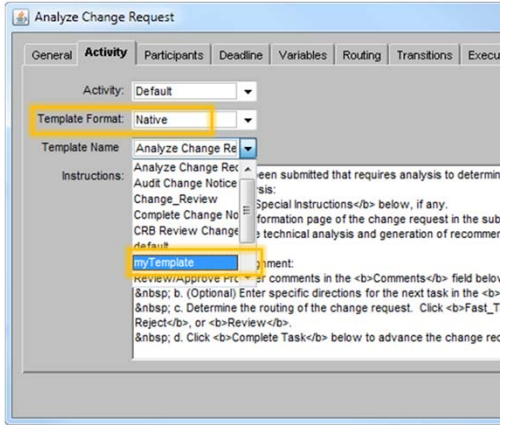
Analyze Change Request

General | Activity | Participants | Deadline | Variables | Routing | Transitions | Execu

Activity: Default

Template Format: Native

Template Name: Analyze Change Re

Instructions:

Analyze Change Rec
Audit Change Notice
Change_Review
Complete Change No
CRB Review Change
default
myTemplate
Review/Approve Pro

een submitted that requires analysis to determin
rsis:
Special Instructions</b> below, if any.
formation page of the change request in the sub
e technical analysis and generation of recommen

nment:
er comments in the <b>Comments</b> field below
&nbsp; b. (Optional) Enter specific directions for the next task in the <b>
&nbsp; c. Determine the routing of the change request. Click <b>Fast_T
Reject</b>, or <b>Review</b>.
&nbsp; d. Click <b>Complete Task</b> below to advance the change re